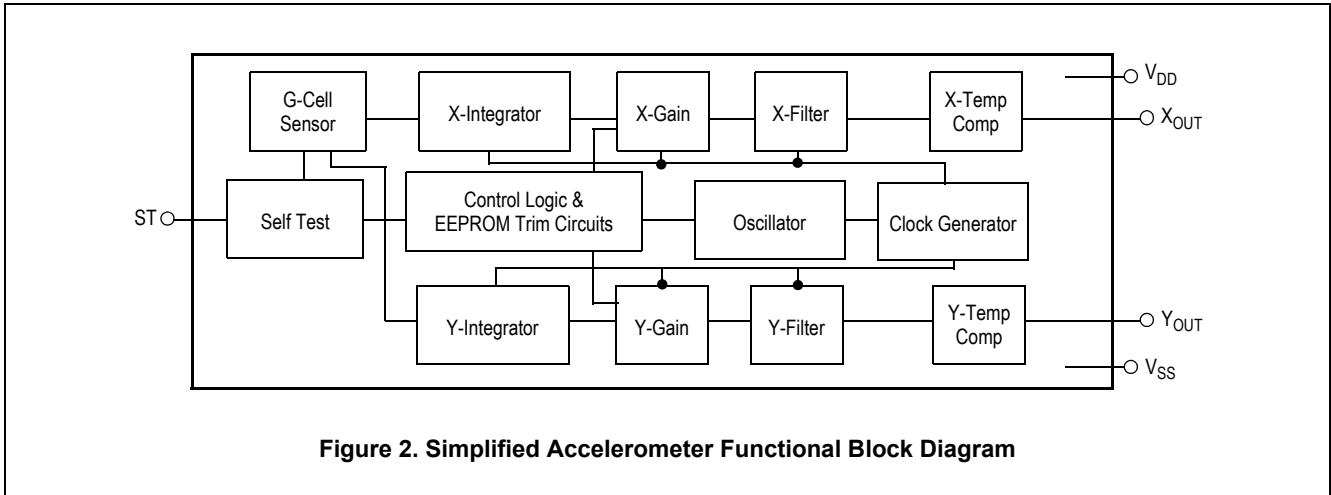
G-Cell Sensor

X-Integrator

X-Gain

X-Filter

X-Temp Comp

$V_{DD}$

$X_{OUT}$

ST

Self Test

Control Logic & EEPROM Trim Circuits

Oscillator

Clock Generator

Y-Integrator

Y-Gain

Y-Filter

Y-Temp Comp

$Y_{OUT}$

$V_{SS}$

**Figure 2. Simplified Accelerometer Functional Block Diagram**